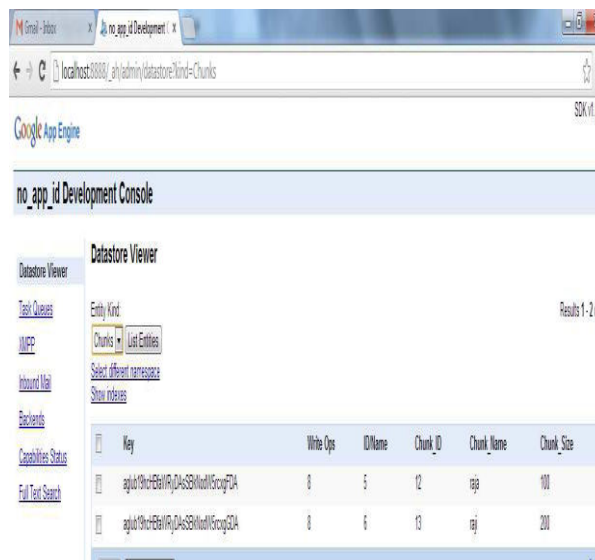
Gmail - Inbox
no_app_id Development C
localhost:8888/_ah/admin/datastore?kind=Chunks

Google App Engine

SDK v1.

no_app_id Development Console

Datastore Viewer
Task Queues
XMPP
Inbound Mail
Backends
Capabilities Status
Full Text Search

Datastore Viewer

Entity Kind
Chunks
List Entities
Select different namespace
Show indexes

Results 1 - 2

| | Key | Write Ops | ID/Name | Chunk_ID | Chunk_Name | Chunk_Size |
|---|---|---|---|---|---|---|
| | agtub19hcHBfaWRyDAsSBkNodW5rcxgFDA | 8 | 5 | 12 | raja | 100 |
| | agtub19hcHBfaWRyDAsSBkNodW5rcxgGDA | 8 | 6 | 13 | raj | 200 |